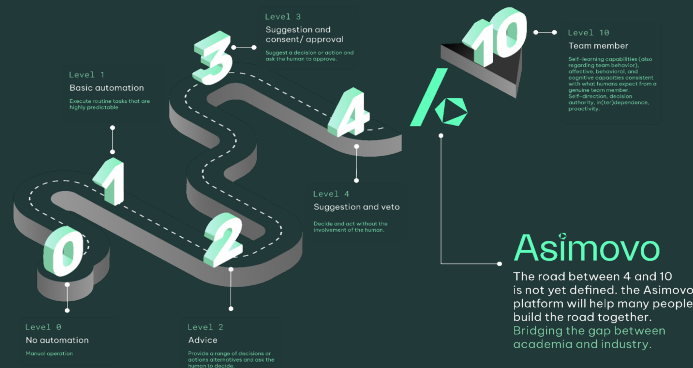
Level 3
Suggestion and consent/ approval
Suggest a decision or action and ask the human to approve.

10

Level 10
Team member
Self-learning capabilities (also regarding team behavior), affective, behavioral, and cognitive capacities consistent with what humans expect from a genuine team member. Self-direction, decision authority, in(ter)dependence, proactivity.

3

Level 1
Basic automation
Execute routine tasks that are highly predictable

4

1

Level 4
Suggestion and veto
Decide and act without the involvement of the human.

0

2

Asimovo
The road between 4 and 10 is not yet defined. the Asimovo platform will help many people build the road together.
Bridging the gap between academia and industry.

Level 0
No automation
Manual operation

Level 2
Advice
Provide a range of decisions or options alternatives and ask the human to decide.